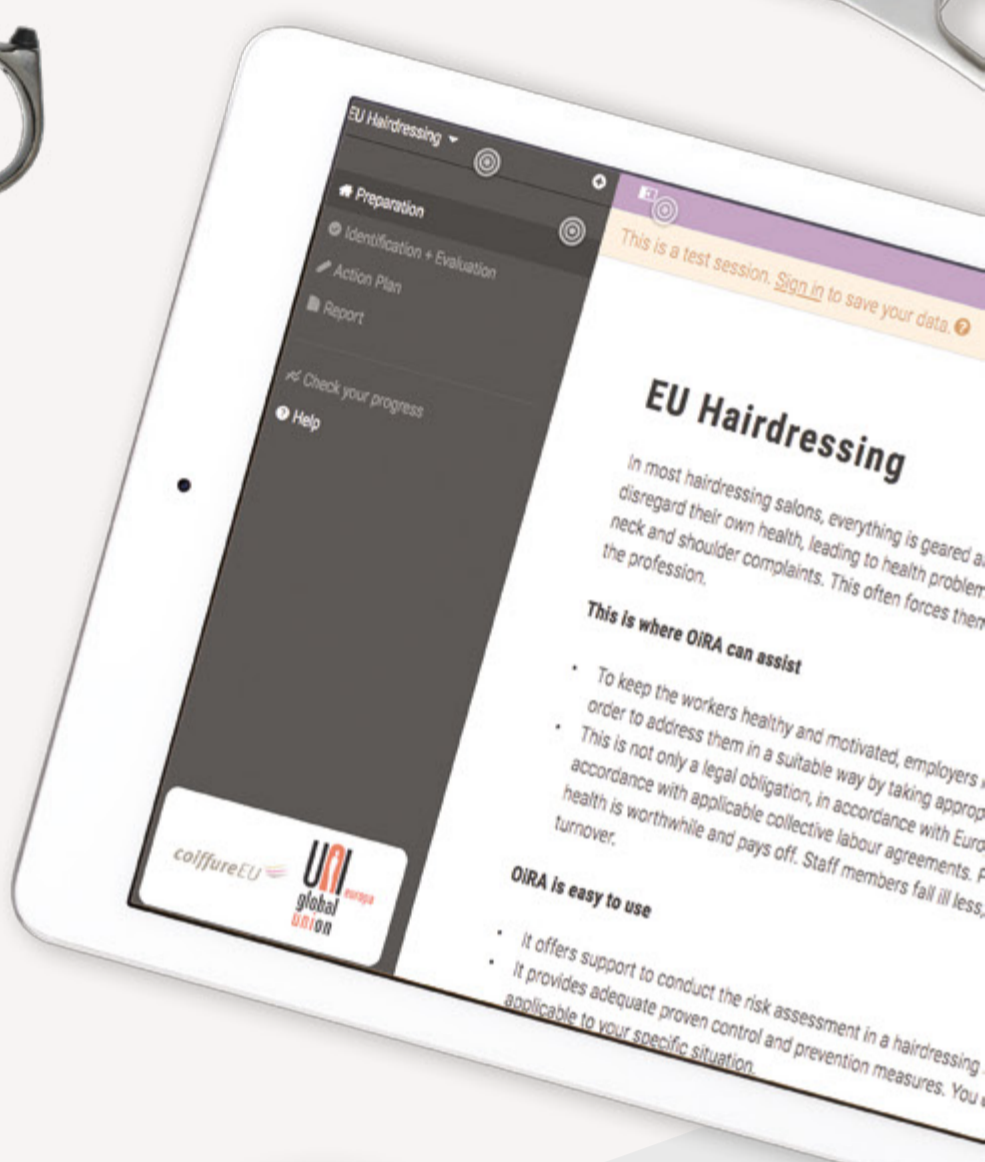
EU Hairdressing

Preparation

Identification + Evaluation

Action Plan

Report

Check your progress

Help

coiffureEU

UNI europa global union

This is a test session. Sign in to save your data.

EU Hairdressing

In most hairdressing salons, everything is geared a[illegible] disregard their own health, leading to health problem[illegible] neck and shoulder complaints. This often forces them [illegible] the profession.

This is where OiRA can assist

- To keep the workers healthy and motivated, employers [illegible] order to address them in a suitable way by taking approp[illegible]
- This is not only a legal obligation, in accordance with Euro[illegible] accordance with applicable collective labour agreements. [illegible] health is worthwhile and pays off. Staff members fall ill less, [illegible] turnover.

OiRA is easy to use

- It offers support to conduct the risk assessment in a hairdressing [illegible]
- It provides adequate proven control and prevention measures. You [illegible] applicable to your specific situation.